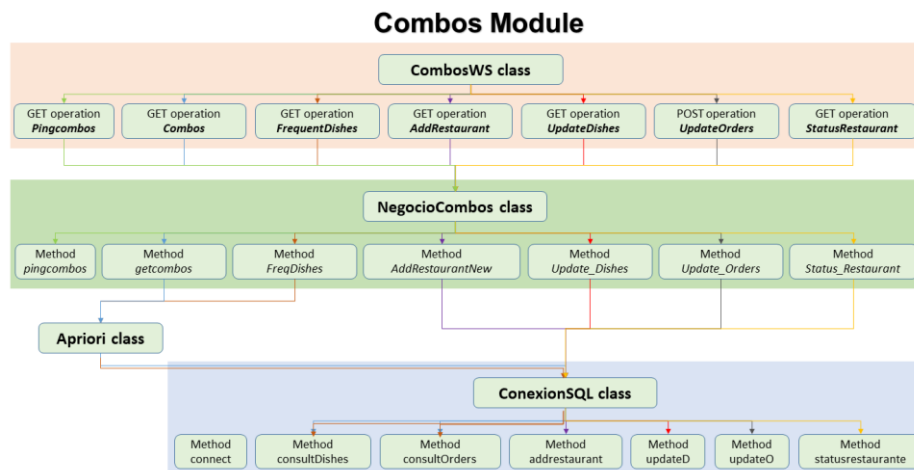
Combos Module

CombosWS class

GET operation
*Pingcombos*

GET operation
*Combos*

GET operation
*FrequentDishes*

GET operation
*AddRestaurant*

GET operation
*UpdateDishes*

POST operation
*UpdateOrders*

GET operation
*StatusRestaurant*

NegocioCombos class

Method
*pingcombos*

Method
*getcombos*

Method
*FreqDishes*

Method
*AddRestaurantNew*

Method
*Update_Dishes*

Method
*Update_Orders*

Method
*Status_Restaurant*

Apriori class

ConexionSQL class

Method
connect

Method
consultDishes

Method
consultOrders

Method
addrestaurant

Method
updateD

Method
updateO

Method
statusrestaurante